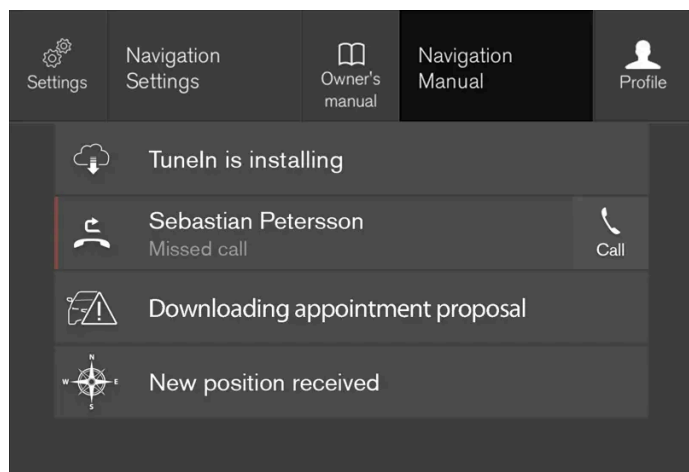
Settings

Navigation Settings

Owner's manual

Navigation Manual

Profile

TuneIn is installing

Sebastian Petersson
Missed call

Call

Downloading appointment proposal

N
W
E
S

New position received